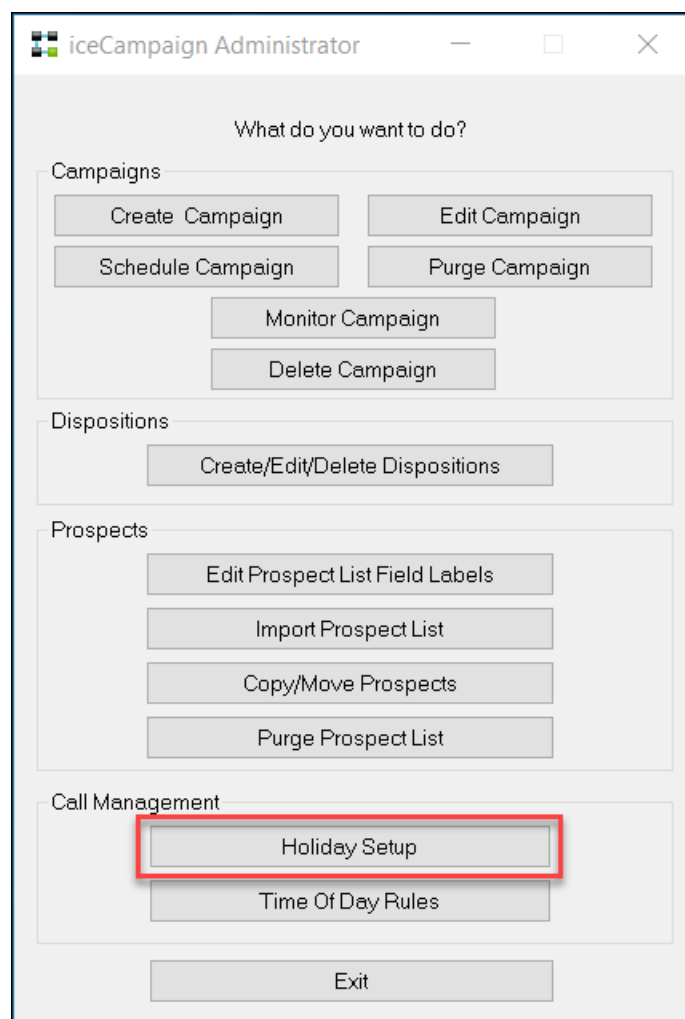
iceCampaign Administrator

What do you want to do?

Campaigns

Create Campaign

Edit Campaign

Schedule Campaign

Purge Campaign

Monitor Campaign

Delete Campaign

Dispositions

Create/Edit/Delete Dispositions

Prospects

Edit Prospect List Field Labels

Import Prospect List

Copy/Move Prospects

Purge Prospect List

Call Management

Holiday Setup

Time Of Day Rules

Exit